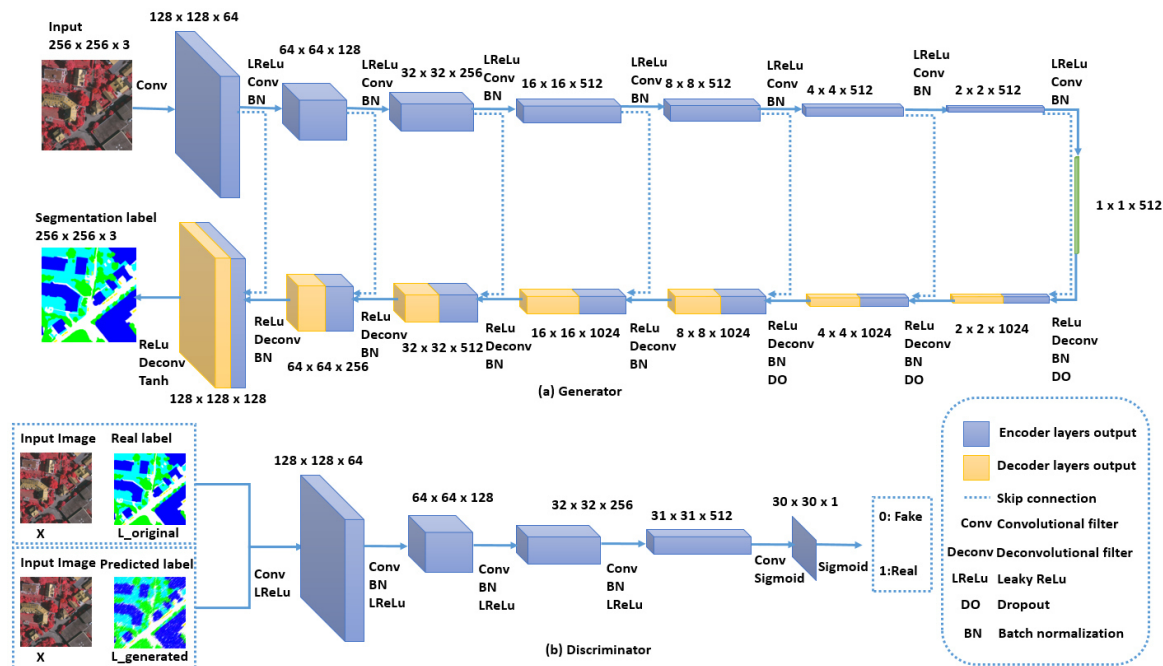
Input
256 x 256 x 3

Conv

128 x 128 x 64

LReLu
Conv
BN

64 x 64 x 128

LReLu
Conv
BN

32 x 32 x 256

LReLu
Conv
BN

16 x 16 x 512

LReLu
Conv
BN

8 x 8 x 512

LReLu
Conv
BN

4 x 4 x 512

LReLu
Conv
BN

2 x 2 x 512

LReLu
Conv
BN

1 x 1 x 512

Segmentation label
256 x 256 x 3

ReLu
Deconv
Tanh

128 x 128 x 128

ReLu
Deconv
BN

64 x 64 x 256

ReLu
Deconv
BN

32 x 32 x 512

ReLu
Deconv
BN

16 x 16 x 1024

ReLu
Deconv
BN

8 x 8 x 1024

ReLu
Deconv
BN
DO

4 x 4 x 1024

ReLu
Deconv
BN
DO

2 x 2 x 1024

ReLu
Deconv
BN
DO

(a) Generator

Input Image
Real label

X
L_original

Input Image
Predicted label

X
L_generated

Conv
LReLu

128 x 128 x 64

Conv
BN
LReLu

64 x 64 x 128

Conv
BN
LReLu

32 x 32 x 256

Conv
BN
LReLu

31 x 31 x 512

Conv
Sigmoid

30 x 30 x 1

Sigmoid

0: Fake

1:Real

(b) Discriminator

Encoder layers output
Decoder layers output
Skip connection
Conv Convolutional filter
Deconv Deconvolutional filter
LReLu Leaky ReLu
DO Dropout
BN Batch normalization